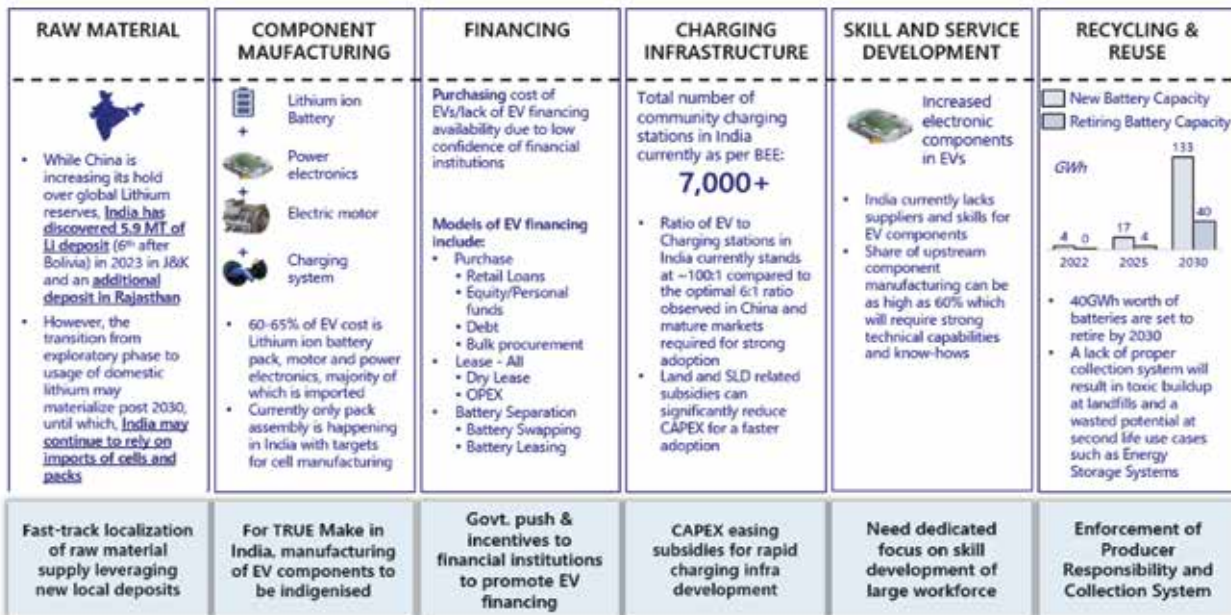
RAW MATERIAL

• While China is increasing its hold over global Lithium reserves, India has discovered 5.9 MT of Li deposit (6th after Bolivia) in 2023 in J&K and an additional deposit in Rajasthan
• However, the transition from exploratory phase to usage of domestic lithium may materialize post 2030, until which, India may continue to rely on imports of cells and packs

Fast-track localization of raw material supply leveraging new local deposits

COMPONENT MAUFACTURING

Lithium ion Battery
+
Power electronics
+
Electric motor
+
Charging system

• 60-65% of EV cost is Lithium ion battery pack, motor and power electronics, majority of which is imported
• Currently only pack assembly is happening in India with targets for cell manufacturing

For TRUE Make in India, manufacturing of EV components to be indigenised

FINANCING

Purchasing cost of EVs/lack of EV financing availability due to low confidence of financial institutions

Models of EV financing include:
• Purchase
 • Retail Loans
 • Equity/Personal funds
 • Debt
 • Bulk procurement
• Lease - All
 • Dry Lease
 • OPEX
• Battery Separation
 • Battery Swapping
 • Battery Leasing

Govt. push & incentives to financial institutions to promote EV financing

CHARGING INFRASTRUCTURE

Total number of community charging stations in India currently as per BEE:

7,000+

• Ratio of EV to Charging stations in India currently stands at ~100:1 compared to the optimal 6:1 ratio observed in China and mature markets required for strong adoption
• Land and SLD related subsidies can significantly reduce CAPEX for a faster adoption

CAPEX easing subsidies for rapid charging infra development

SKILL AND SERVICE DEVELOPMENT

Increased electronic components in EVs

• India currently lacks suppliers and skills for EV components
• Share of upstream component manufacturing can be as high as 60% which will require strong technical capabilities and know-hows

Need dedicated focus on skill development of large workforce

RECYCLING & REUSE

New Battery Capacity
Retiring Battery Capacity

GWh

| | 2022 | 2025 | 2030 |
|---|---|---|---|
| New | 4 | 17 | 133 |
| Retiring | 0 | 4 | 40 |

• 40GWh worth of batteries are set to retire by 2030
• A lack of proper collection system will result in toxic buildup at landfills and a wasted potential at second life use cases such as Energy Storage Systems

Enforcement of Producer Responsibility and Collection System